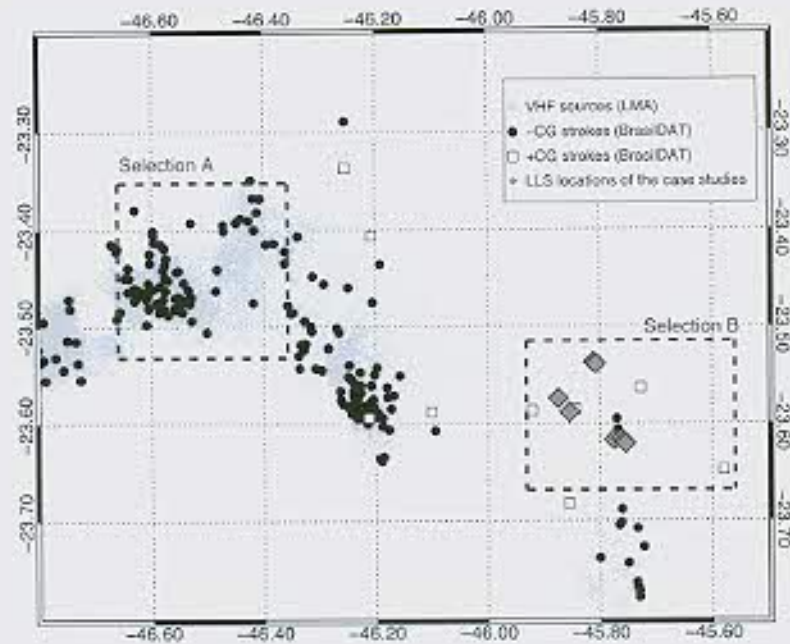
-46.60 -46.40 -46.20 -46.00 -45.80 -45.60

-23.30 -23.40 -23.50 -23.60 -23.70

VHF sources (LMA)
• -CG strokes (BrasilDAT)
□ +CG strokes (BrasilDAT)
◆ LLS locations of the case studies

Selection A

Selection B

-23.30 -23.40 -23.50 -23.60 -23.70

-46.60 -46.40 -46.20 -46.00 -45.80 -45.60